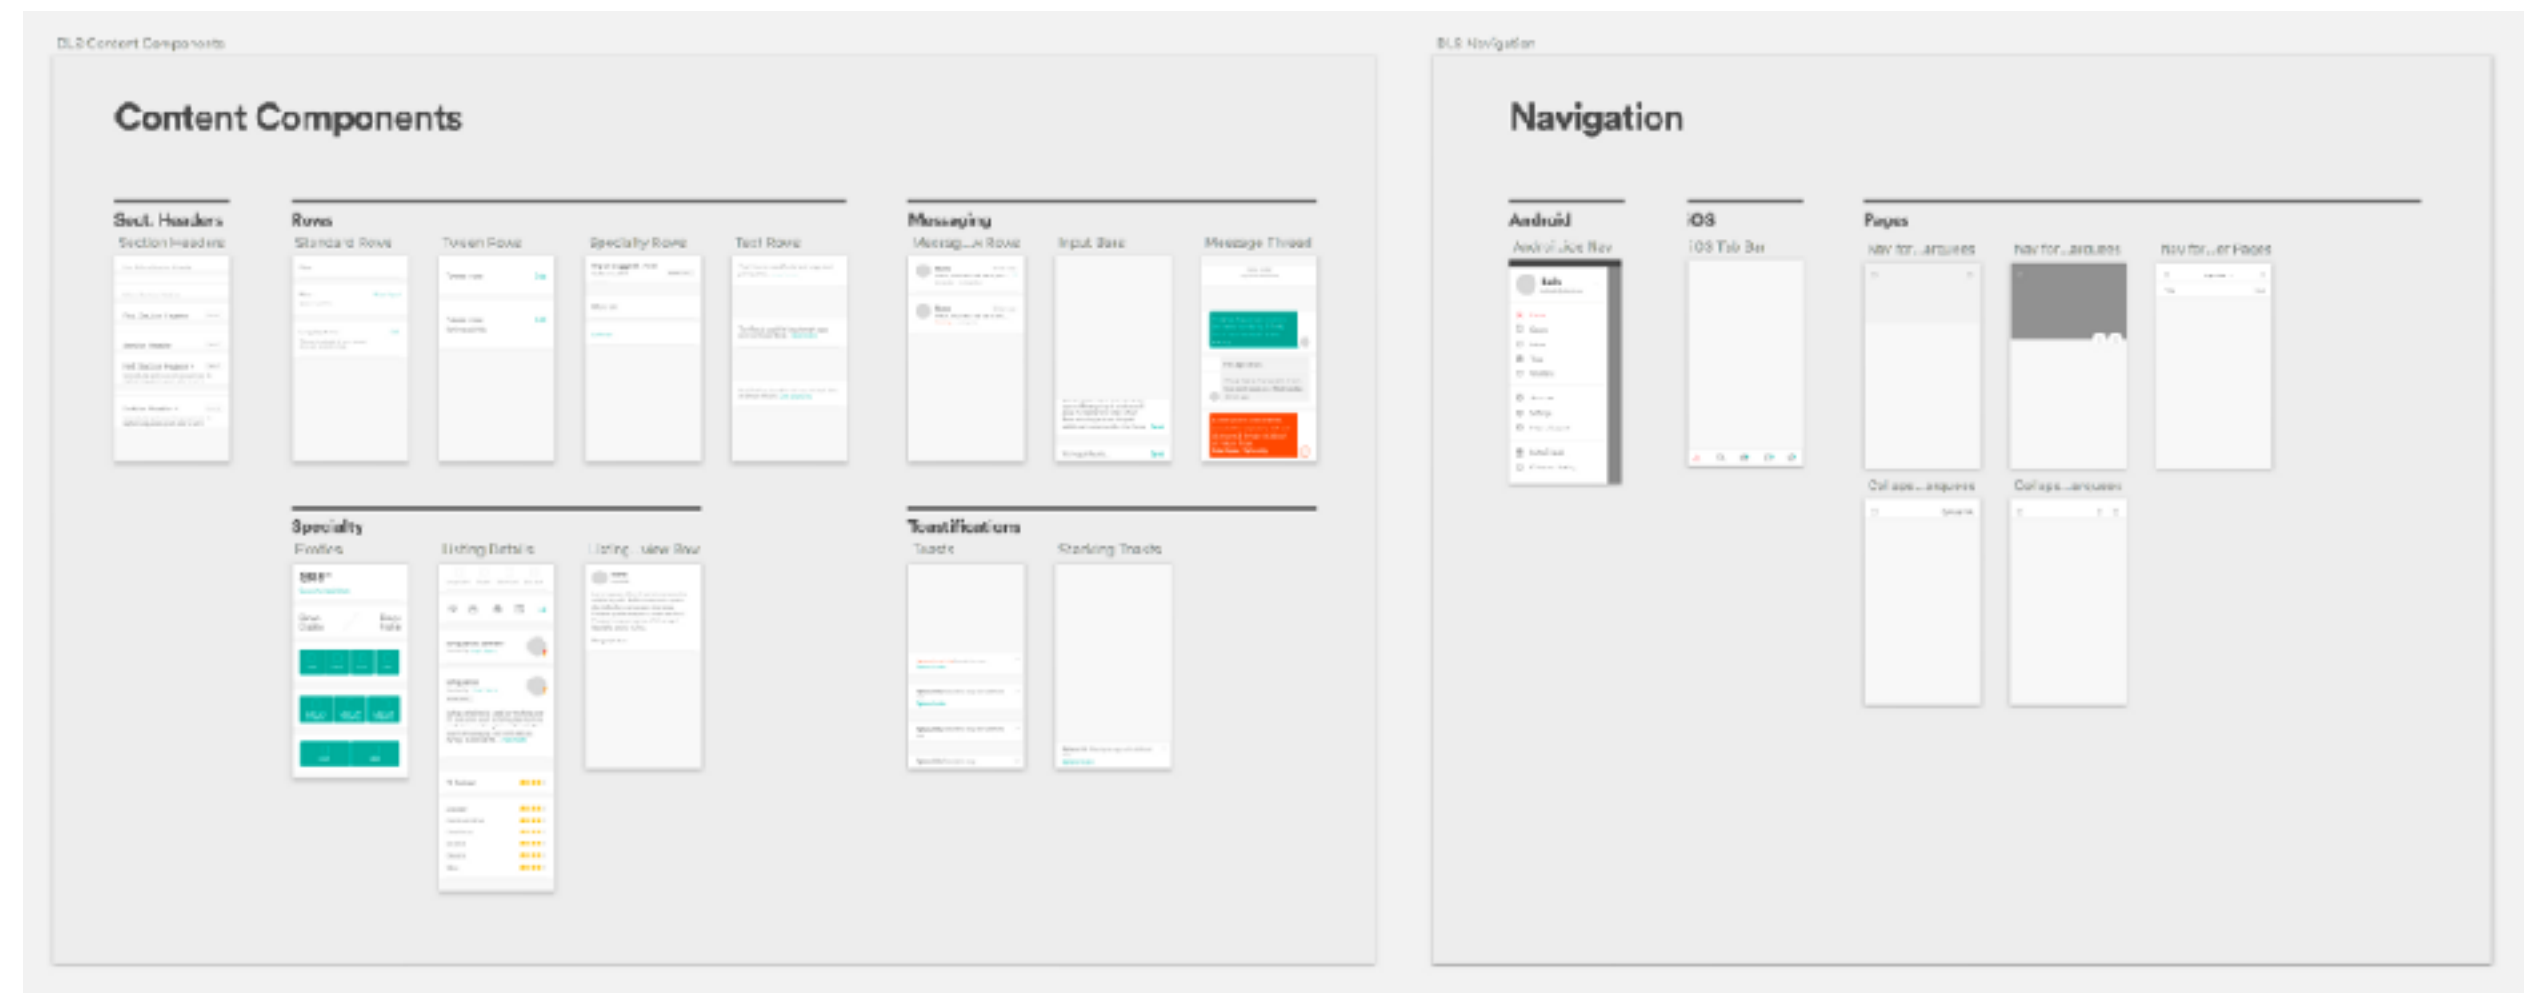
DLS Content Components

Content Components

Sect. Headers
Section Headers

Rows
Standard Rows
Toggle Rows
Specialty Rows
Text Rows

Messaging
Messag...A Rows
Input Bars
Message Thread

Specialty
Pricing
Listing Details
Listing...view Row

Notifications
Toasts
Stacking Toasts

DLS Navigation

Navigation

Android
Android Nav Bar

iOS
iOS Tab Bar

Pages
Nav for...arquees
Nav for...arquees
Nav for...er Pages
Collaps...arquees
Collaps...arquees